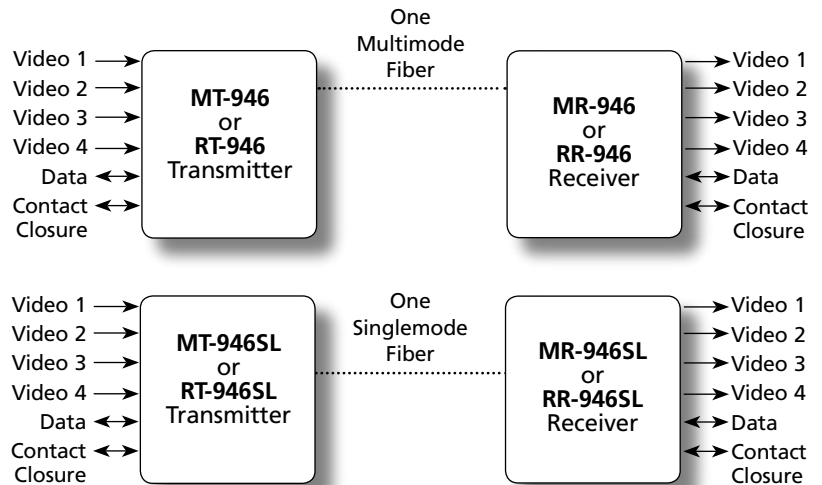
Video 1
Video 2
Video 3
Video 4
Data
Contact Closure

**MT-946** or **RT-946** Transmitter

One Multimode Fiber

**MR-946** or **RR-946** Receiver

Video 1
Video 2
Video 3
Video 4
Data
Contact Closure

Video 1
Video 2
Video 3
Video 4
Data
Contact Closure

**MT-946SL** or **RT-946SL** Transmitter

One Singlemode Fiber

**MR-946SL** or **RR-946SL** Receiver

Video 1
Video 2
Video 3
Video 4
Data
Contact Closure